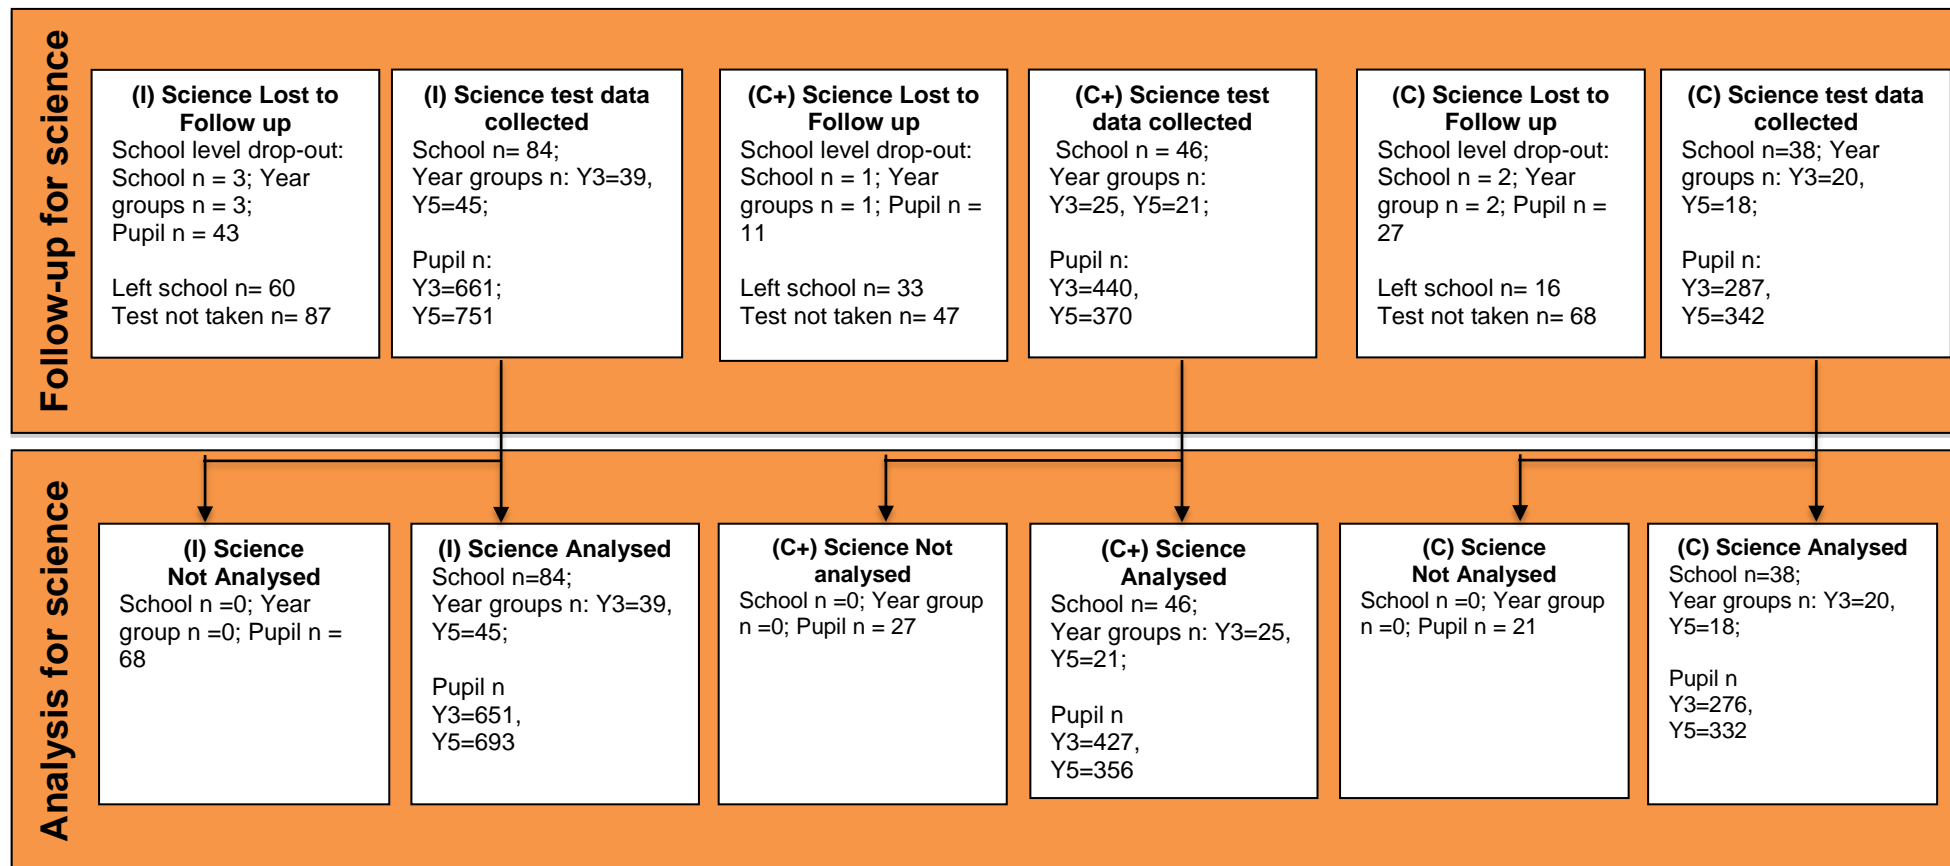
Follow-up for science

(I) Science Lost to Follow up
School level drop-out:
School n = 3; Year groups n = 3;
Pupil n = 43

Left school n= 60
Test not taken n= 87

(I) Science test data collected
School n= 84;
Year groups n: Y3=39, Y5=45;

Pupil n:
Y3=661;
Y5=751

(C+) Science Lost to Follow up
School level drop-out:
School n = 1; Year groups n = 1; Pupil n = 11

Left school n= 33
Test not taken n= 47

(C+) Science test data collected
School n = 46;
Year groups n:
Y3=25, Y5=21;

Pupil n:
Y3=440,
Y5=370

(C) Science Lost to Follow up
School level drop-out:
School n = 2; Year group n = 2; Pupil n = 27

Left school n= 16
Test not taken n= 68

(C) Science test data collected
School n=38; Year groups n: Y3=20, Y5=18;

Pupil n:
Y3=287,
Y5=342

Analysis for science

(I) Science Not Analysed
School n =0; Year group n =0; Pupil n = 68

(I) Science Analysed
School n=84;
Year groups n: Y3=39, Y5=45;

Pupil n
Y3=651,
Y5=693

(C+) Science Not analysed
School n =0; Year group n =0; Pupil n = 27

(C+) Science Analysed
School n= 46;
Year groups n: Y3=25, Y5=21;

Pupil n
Y3=427,
Y5=356

(C) Science Not Analysed
School n =0; Year group n =0; Pupil n = 21

(C) Science Analysed
School n=38;
Year groups n: Y3=20, Y5=18;

Pupil n
Y3=276,
Y5=332